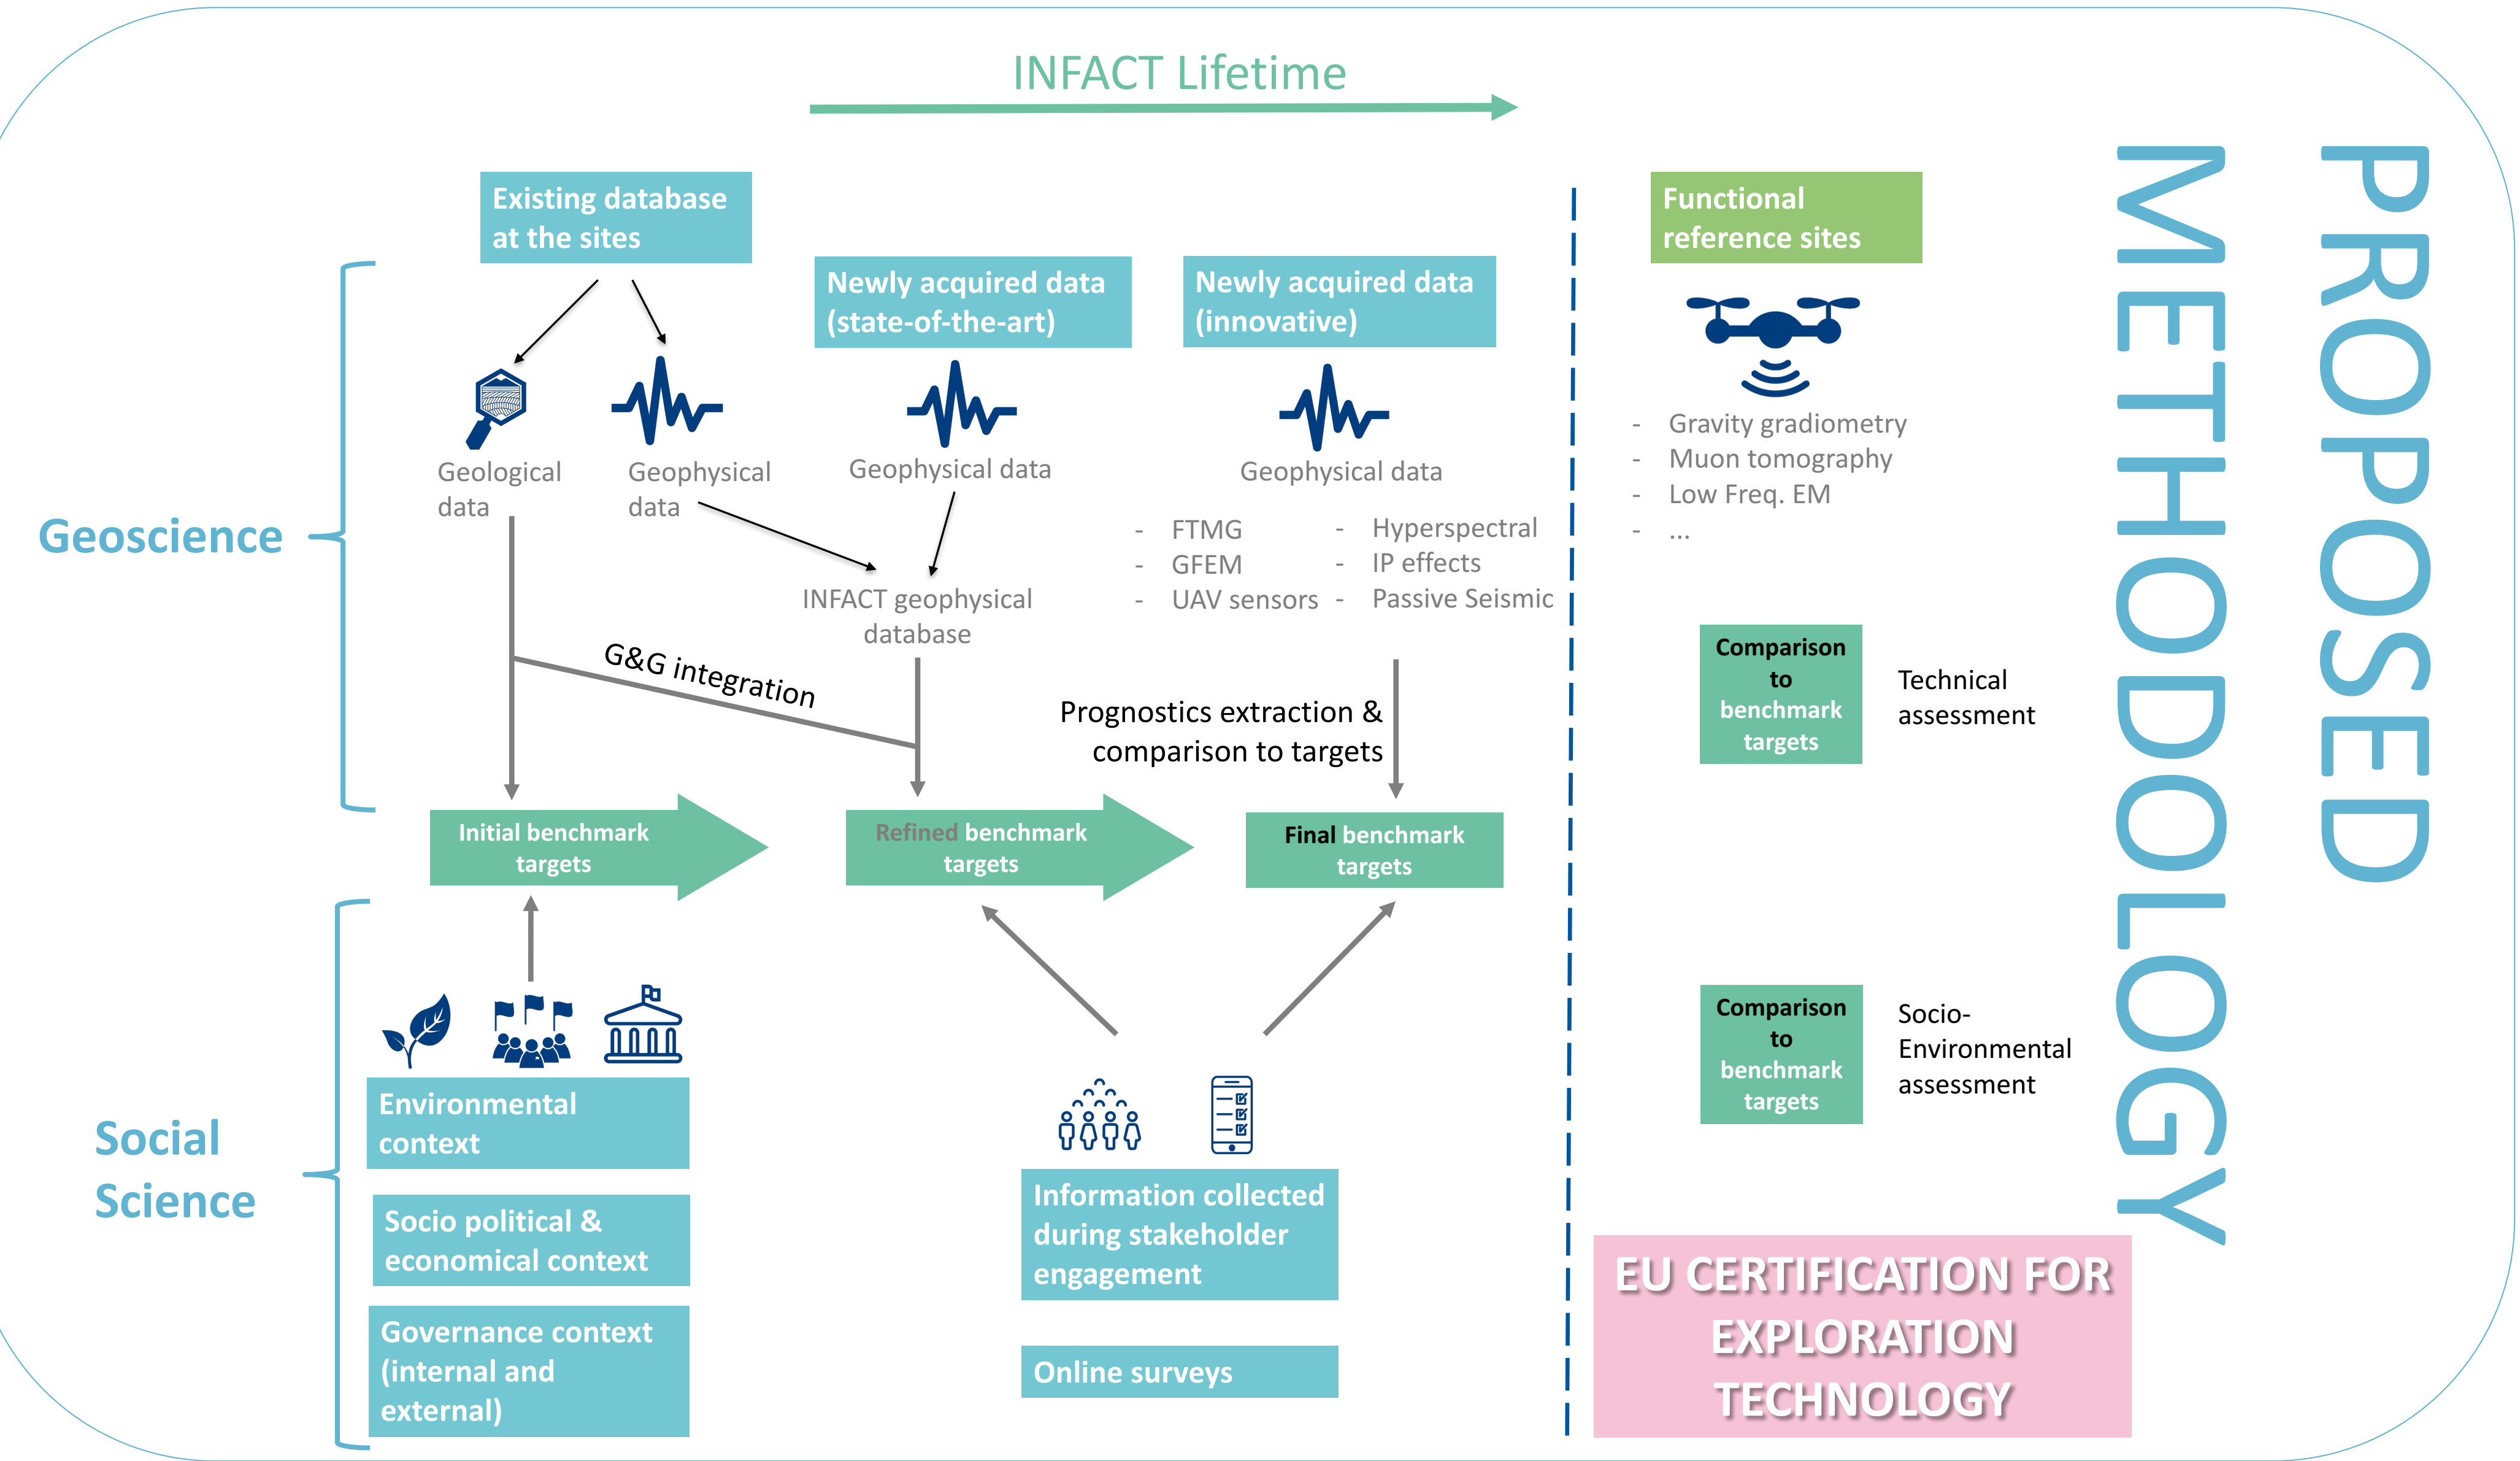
INFACT Lifetime

PROPOSED METHODOLOGY

Geoscience

Existing database at the sites

Geological data

Geophysical data

Newly acquired data (state-of-the-art)

Geophysical data

INFACT geophysical database

Newly acquired data (innovative)

Geophysical data

- FTMG
- GFEM
- UAV sensors

- Hyperspectral
- IP effects
- Passive Seismic

G&G integration

Prognostics extraction & comparison to targets

Initial benchmark targets

Refined benchmark targets

Final benchmark targets

Social Science

Environmental context

Socio political & economical context

Governance context (internal and external)

Information collected during stakeholder engagement

Online surveys

Functional reference sites

- Gravity gradiometry
- Muon tomography
- Low Freq. EM
- ...

Comparison to benchmark targets

Technical assessment

Comparison to benchmark targets

Socio-Environmental assessment

EU CERTIFICATION FOR EXPLORATION TECHNOLOGY